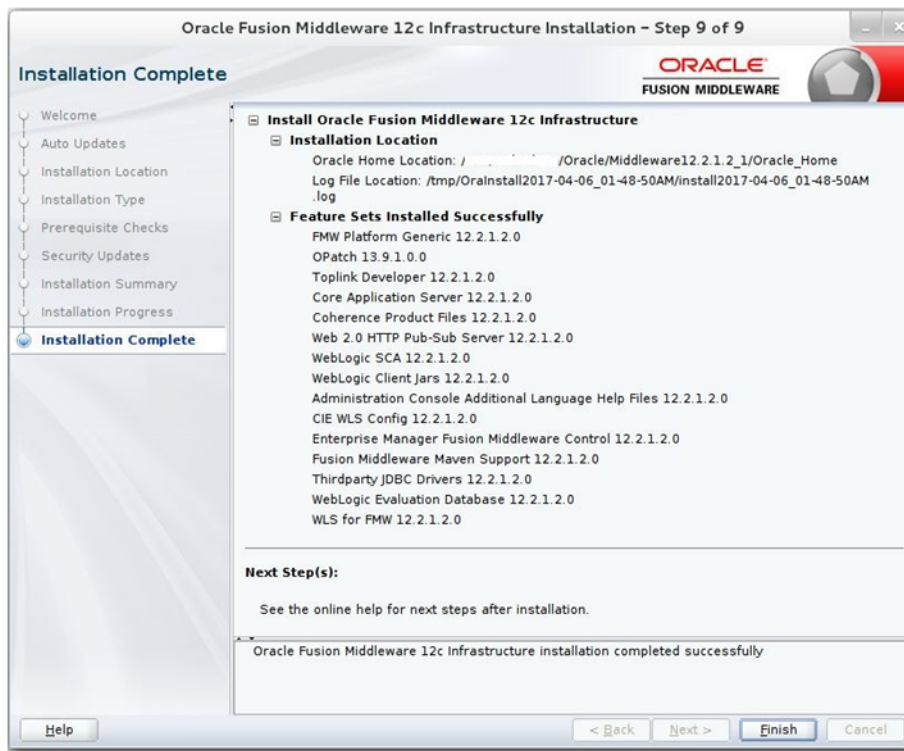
Oracle Fusion Middleware 12c Infrastructure Installation - Step 9 of 9

Installation Complete

ORACLE
FUSION MIDDLEWARE

Welcome
Auto Updates
Installation Location
Installation Type
Prerequisite Checks
Security Updates
Installation Summary
Installation Progress
Installation Complete

Install Oracle Fusion Middleware 12c Infrastructure
Installation Location
Oracle Home Location: / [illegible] /Oracle/Middleware12.2.1.2_1/Oracle_Home
Log File Location: /tmp/OraInstall2017-04-06_01-48-50AM/install2017-04-06_01-48-50AM.log
Feature Sets Installed Successfully
FMW Platform Generic 12.2.1.2.0
OPatch 13.9.1.0.0
Toplink Developer 12.2.1.2.0
Core Application Server 12.2.1.2.0
Coherence Product Files 12.2.1.2.0
Web 2.0 HTTP Pub-Sub Server 12.2.1.2.0
WebLogic SCA 12.2.1.2.0
WebLogic Client Jars 12.2.1.2.0
Administration Console Additional Language Help Files 12.2.1.2.0
CIE WLS Config 12.2.1.2.0
Enterprise Manager Fusion Middleware Control 12.2.1.2.0
Fusion Middleware Maven Support 12.2.1.2.0
Thirdparty JDBC Drivers 12.2.1.2.0
WebLogic Evaluation Database 12.2.1.2.0
WLS for FMW 12.2.1.2.0

Next Step(s):

See the online help for next steps after installation.

Oracle Fusion Middleware 12c Infrastructure installation completed successfully

Help
< Back
Next >
Finish
Cancel